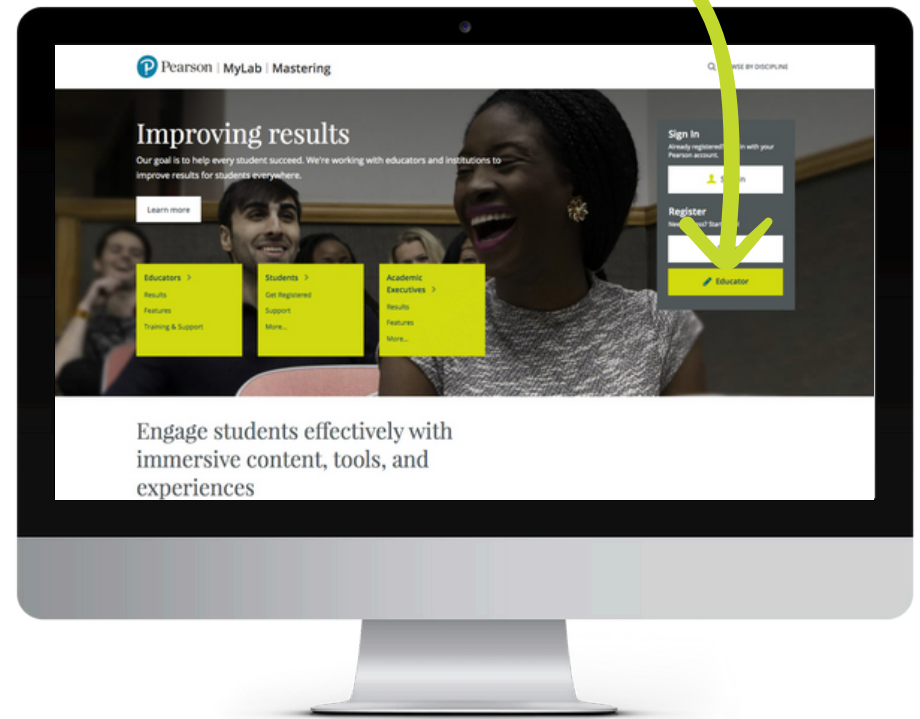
Pearson | MyLab | Mastering

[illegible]WSE BY DISCIPLINE

Improving results

Our goal is to help every student succeed. We're working with educators and institutions to improve results for students everywhere.

Learn more

Educators >
Results
Features
Training & Support

Students >
Get Registered
Support
More...

Academic Executives >
Results
Features
More...

Sign In
Already registered? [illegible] in with your Pearson account.

S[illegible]n

Register
New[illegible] Start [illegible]

Educator

Engage students effectively with immersive content, tools, and experiences